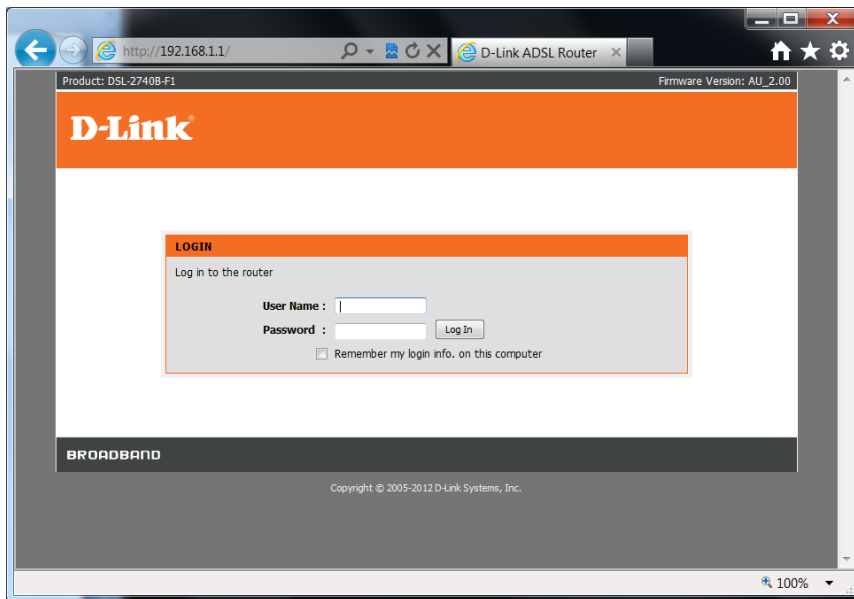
http://192.168.1.1/

D-Link ADSL Router

Product: DSL-2740B-F1

Firmware Version: AU_2.00

D-Link

LOGIN

Log in to the router

User Name :

Password :

Log In

Remember my login info. on this computer

BROADBAND

Copyright © 2005-2012 D-Link Systems, Inc.

100%